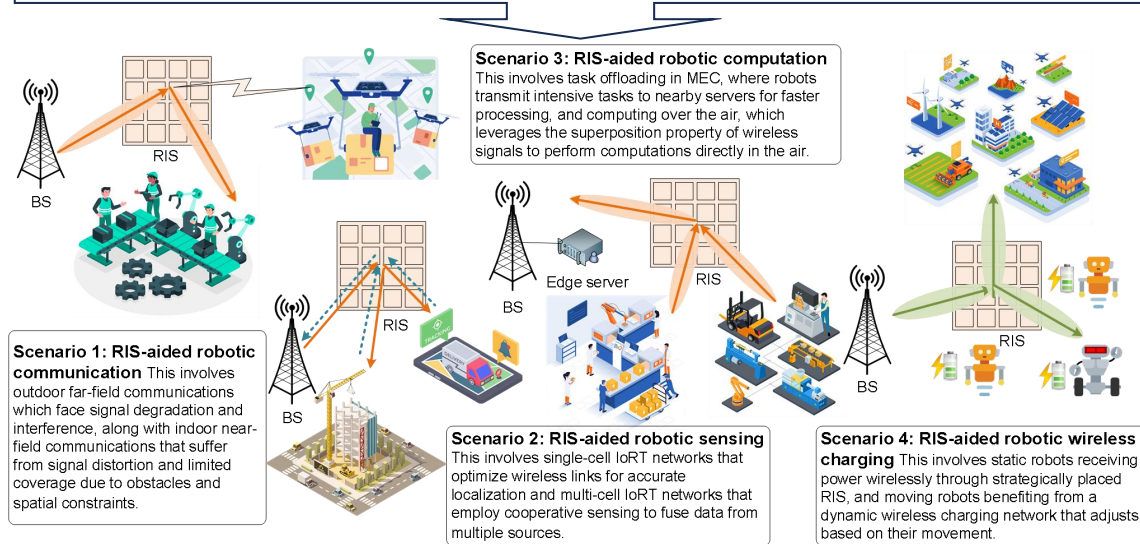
Scenario 3: RIS-aided robotic computation
This involves task offloading in MEC, where robots transmit intensive tasks to nearby servers for faster processing, and computing over the air, which leverages the superposition property of wireless signals to perform computations directly in the air.

BS

RIS

RIS

BS

Edge server

RIS

BS

RIS

BS

RIS

BS

Scenario 1: RIS-aided robotic communication This involves outdoor far-field communications which face signal degradation and interference, along with indoor near-field communications that suffer from signal distortion and limited coverage due to obstacles and spatial constraints.

Scenario 2: RIS-aided robotic sensing
This involves single-cell IoRT networks that optimize wireless links for accurate localization and multi-cell IoRT networks that employ cooperative sensing to fuse data from multiple sources.

Scenario 4: RIS-aided robotic wireless charging This involves static robots receiving power wirelessly through strategically placed RIS, and moving robots benefiting from a dynamic wireless charging network that adjusts based on their movement.